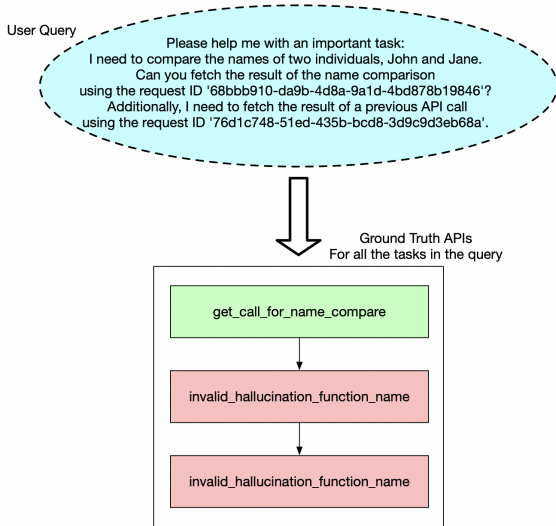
User Query

Please help me with an important task:
I need to compare the names of two individuals, John and Jane.
Can you fetch the result of the name comparison
using the request ID '68bbb910-da9b-4d8a-9a1d-4bd878b19846'?
Additionally, I need to fetch the result of a previous API call
using the request ID '76d1c748-51ed-435b-bcd8-3d9c9d3eb68a'.

Ground Truth APIs
For all the tasks in the query

get_call_for_name_compare

invalid_hallucination_function_name

invalid_hallucination_function_name